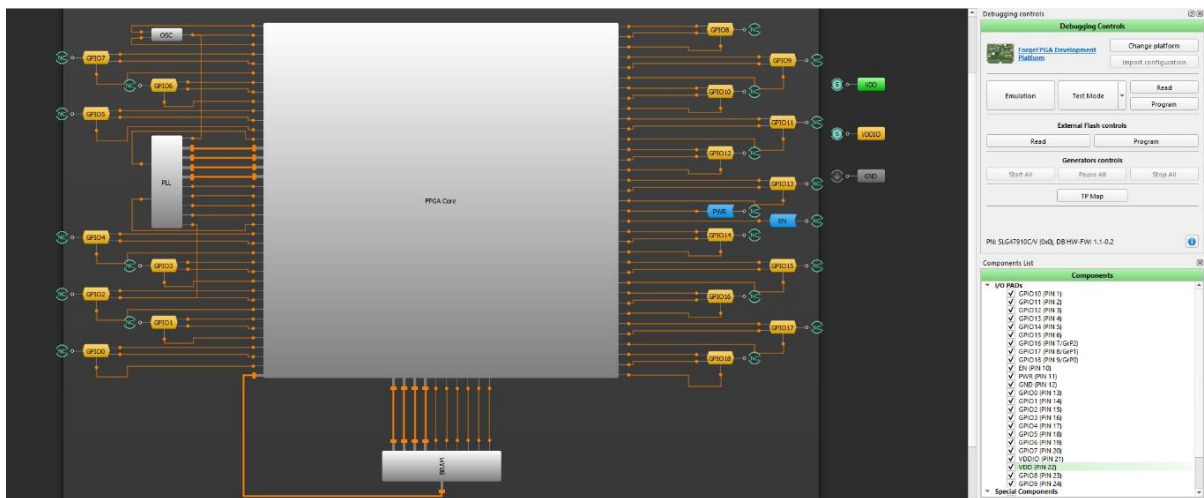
OSC
NC GPIO7
NC GPIO6
NC GPIO5
PLL
NC GPIO4
NC GPIO3
NC GPIO2
NC GPIO1
NC GPIO0
FPGA Core
BRAM
GPIO8 NC
GPIO9 NC
GPIO10 NC
GPIO11 NC
GPIO12 NC
GPIO13 NC
PWR NC
EN NC
GPIO14 NC
GPIO15 NC
GPIO16 NC
GPIO17 NC
GPIO18 NC
VDD
VDDIO
GND

Debugging controls
Debugging Controls
ForgeFPGA Development Platform
Change platform
Import configuration
Emulation
Test Mode
Read
Program
External Flash controls
Read
Program
Generators controls
Start All
Pause All
Stop All
TP Map
PN: SLG47910C/V (0x0), DB HW-FW: 1.1-0.2

Components List
Components
I/O PADs
GPIO10 (PIN 1)
GPIO11 (PIN 2)
GPIO12 (PIN 3)
GPIO13 (PIN 4)
GPIO14 (PIN 5)
GPIO15 (PIN 6)
GPIO16 (PIN 7/GFP2)
GPIO17 (PIN 8/GFP1)
GPIO18 (PIN 9/GFP0)
EN (PIN 10)
PWR (PIN 11)
GND (PIN 12)
GPIO0 (PIN 13)
GPIO1 (PIN 14)
GPIO2 (PIN 15)
GPIO3 (PIN 16)
GPIO4 (PIN 17)
GPIO5 (PIN 18)
GPIO6 (PIN 19)
GPIO7 (PIN 20)
VDDIO (PIN 21)
VDD (PIN 22)
GPIO8 (PIN 23)
GPIO9 (PIN 24)
Special Components